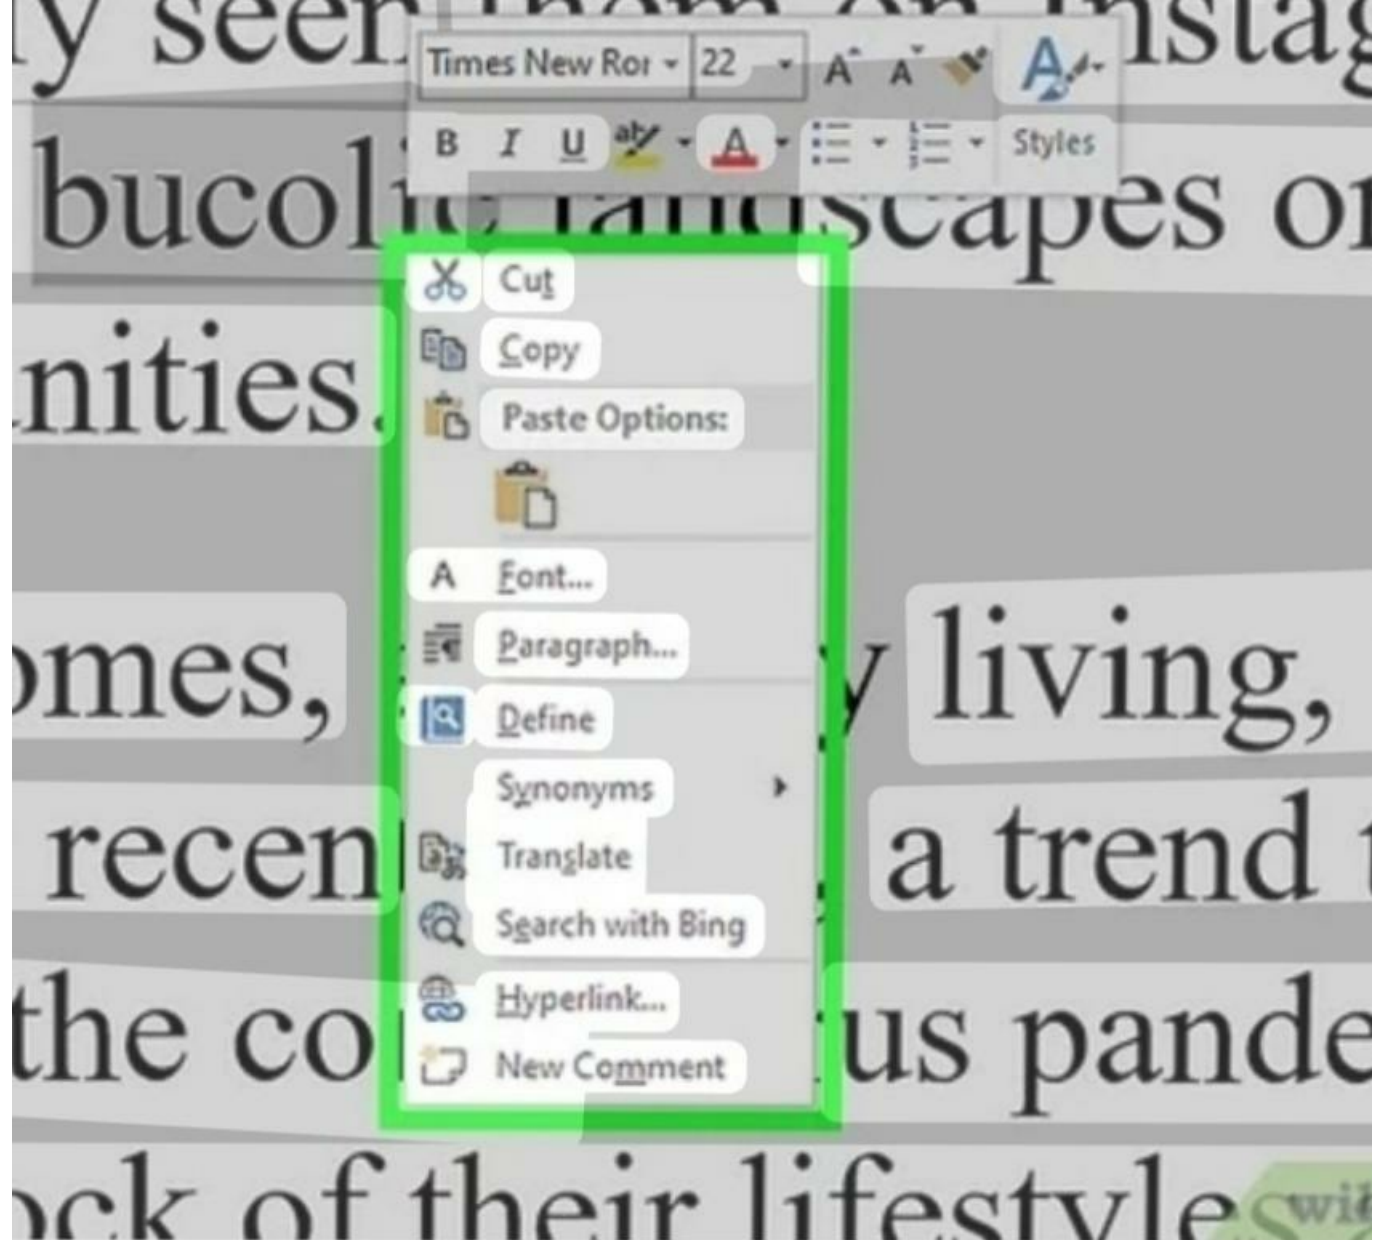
y seen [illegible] Instag

Times New Ror 22 A A Styles

B I U ab A

bucoli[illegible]scapes or

Cut
Copy
Paste Options:
Font...
Paragraph...
Define
Synonyms
Translate
Search with Bing
Hyperlink...
New Comment

nities.

omes, y living,

recen a trend t

the co us pande

ock of their lifestyle wi